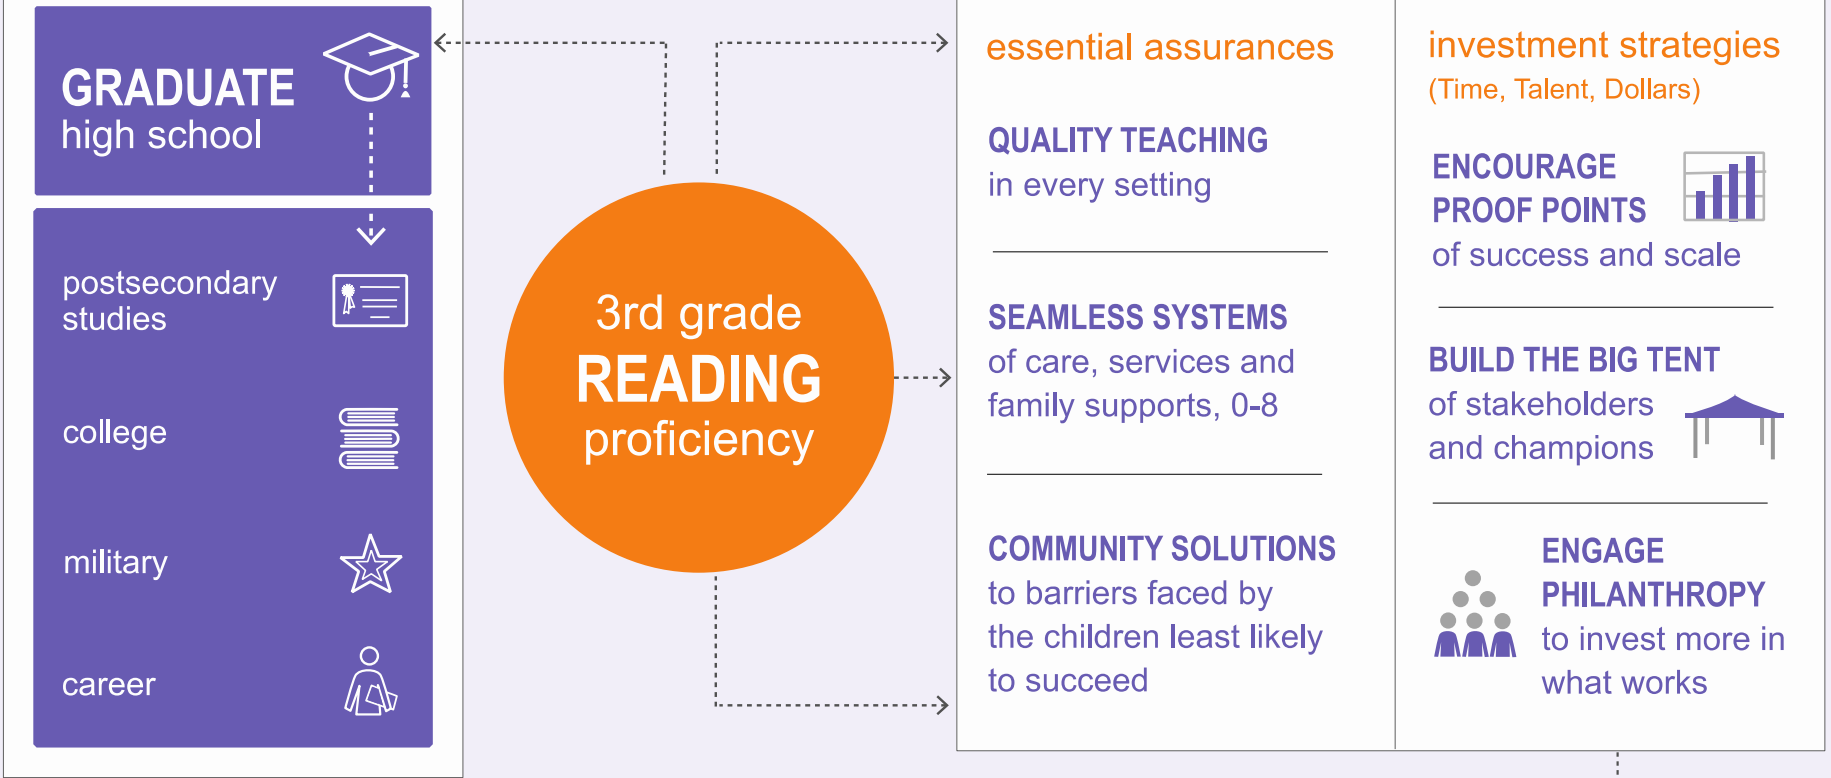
GRADUATE
high school

postsecondary studies

college

military

career

3rd grade
READING
proficiency

essential assurances

QUALITY TEACHING
in every setting

SEAMLESS SYSTEMS
of care, services and family supports, 0-8

COMMUNITY SOLUTIONS
to barriers faced by the children least likely to succeed

investment strategies
(Time, Talent, Dollars)

ENCOURAGE PROOF POINTS
of success and scale

BUILD THE BIG TENT
of stakeholders and champions

ENGAGE PHILANTHROPY
to invest more in what works